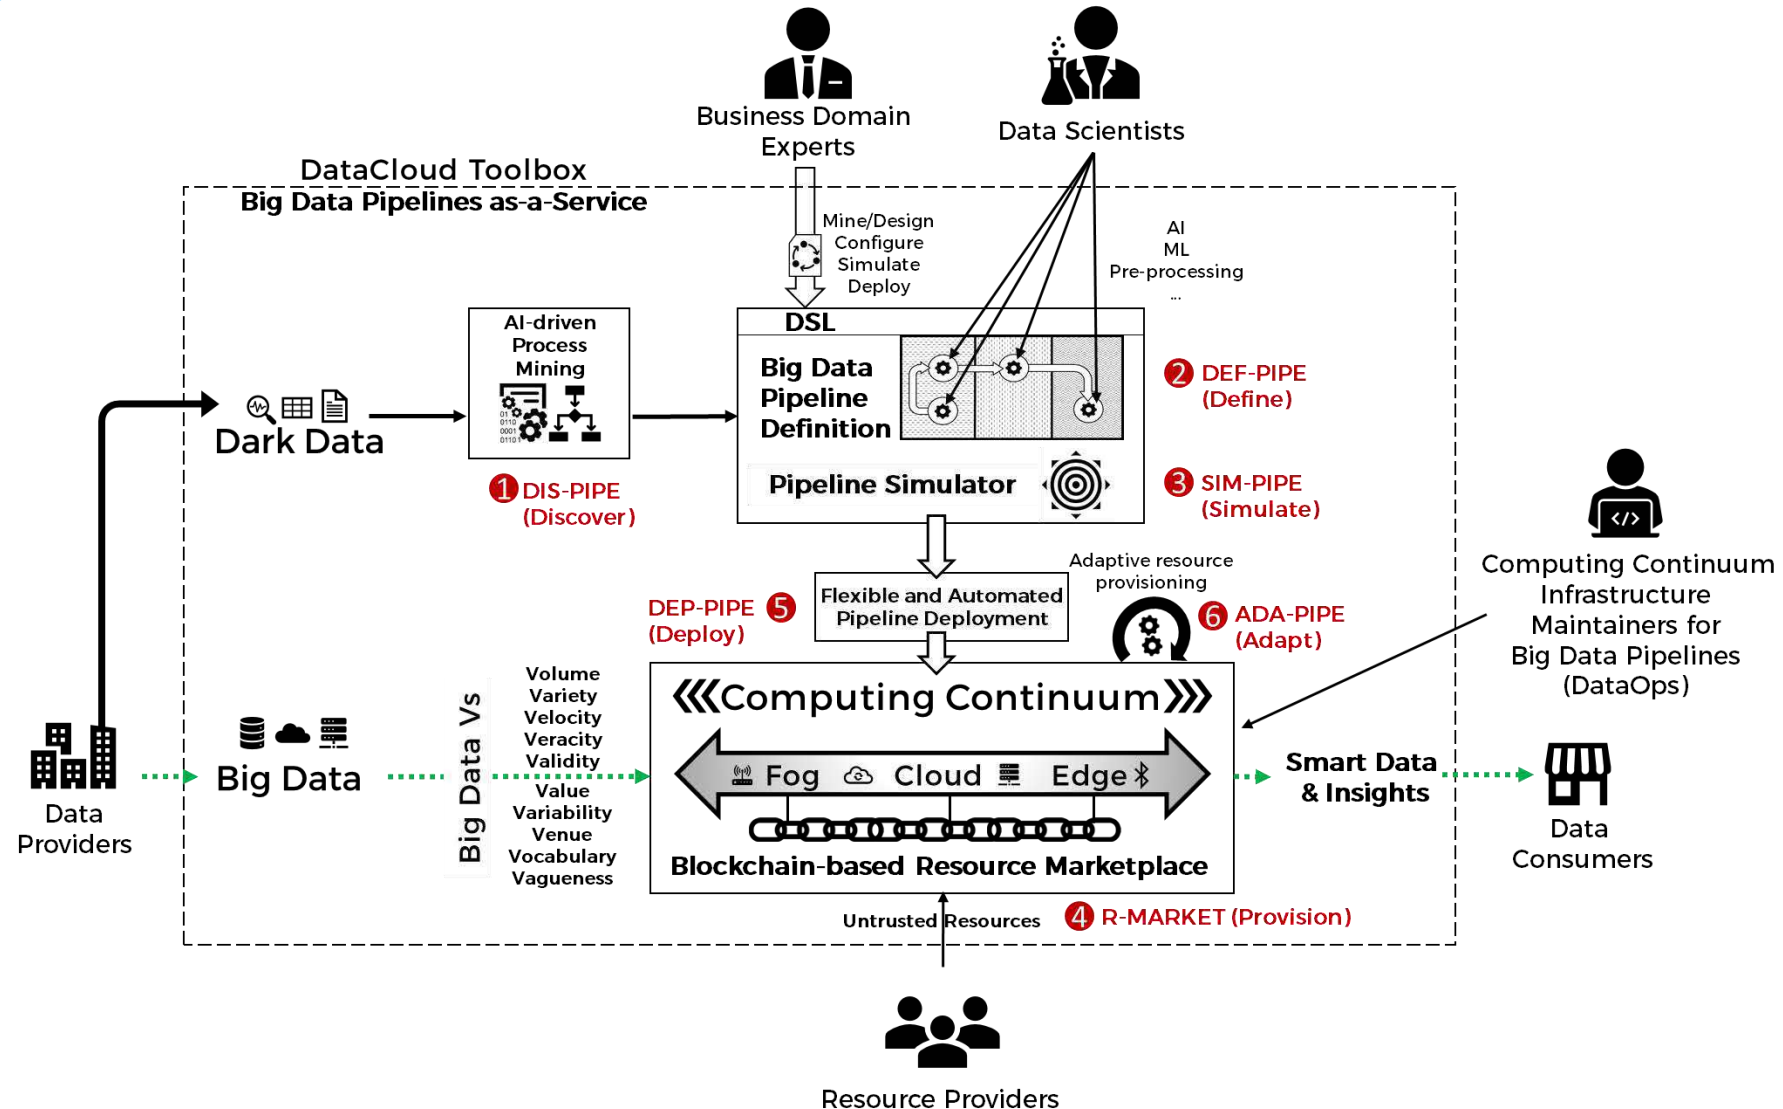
Business Domain Experts

Data Scientists

DataCloud Toolbox
Big Data Pipelines as-a-Service

Mine/Design
Configure
Simulate
Deploy

AI
ML
Pre-processing
...

AI-driven Process Mining

DSL

Big Data Pipeline Definition

2 DEF-PIPE (Define)

Dark Data

1 DIS-PIPE (Discover)

Pipeline Simulator

3 SIM-PIPE (Simulate)

Adaptive resource provisioning

Flexible and Automated Pipeline Deployment

DEP-PIPE (Deploy) 5

6 ADA-PIPE (Adapt)

Computing Continuum Infrastructure Maintainers for Big Data Pipelines (DataOps)

Big Data Vs

Volume
Variety
Velocity
Veracity
Validity
Value
Variability
Venue
Vocabulary
Vagueness

Computing Continuum

Fog Cloud Edge

Blockchain-based Resource Marketplace

Data Providers

Big Data

Smart Data & Insights

Data Consumers

Untrusted Resources

4 R-MARKET (Provision)

Resource Providers